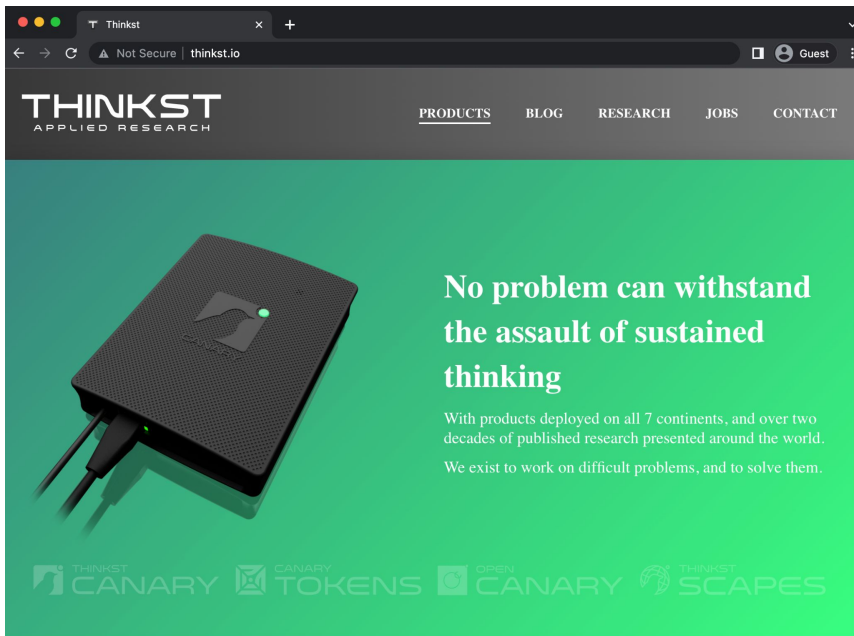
Thinkst

Not Secure | thinkst.io

Guest

THINKST
APPLIED RESEARCH

PRODUCTS BLOG RESEARCH JOBS CONTACT

CANARY

No problem can withstand the assault of sustained thinking

With products deployed on all 7 continents, and over two decades of published research presented around the world.

We exist to work on difficult problems, and to solve them.

THINKST CANARY CANARY TOKENS OPEN CANARY THINKST SCAPES